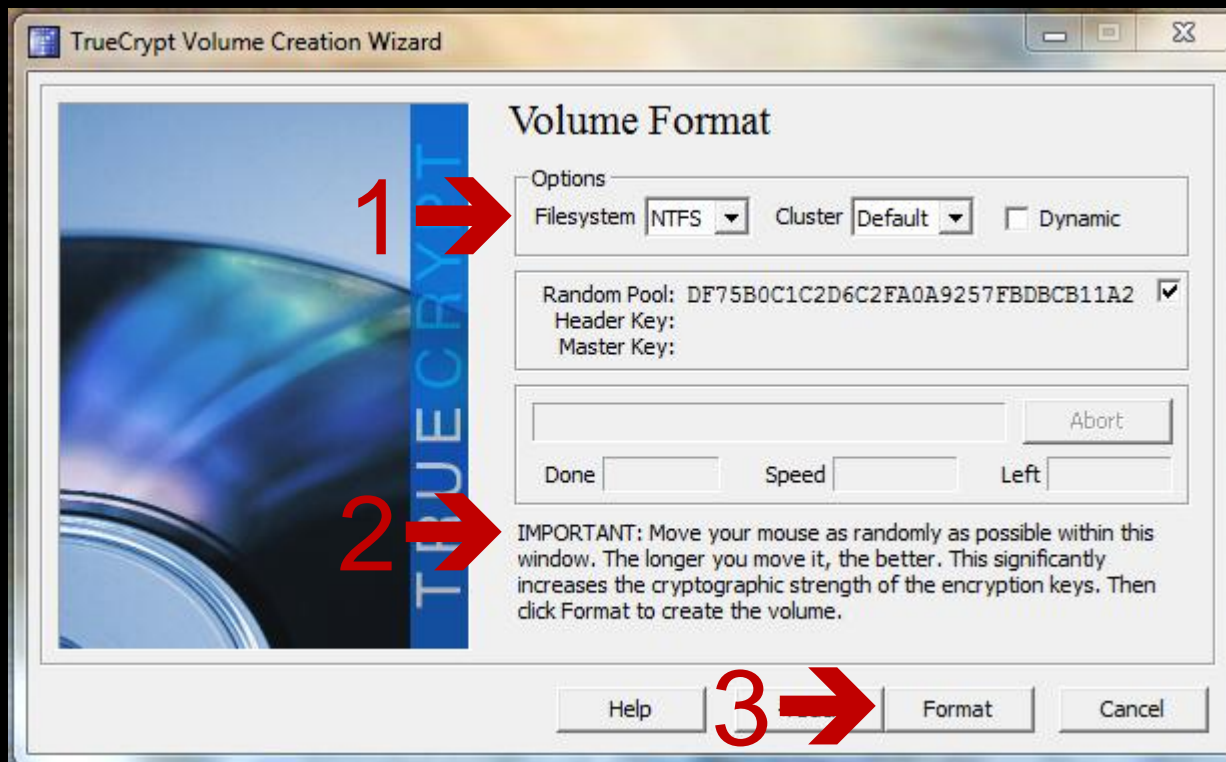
TrueCrypt Volume Creation Wizard

TRUECRYPT

Volume Format

Options

1

Filesystem NTFS

Cluster Default

Dynamic

Random Pool: DF75B0C1C2D6C2FA0A9257FBDBCB11A2

Header Key:

Master Key:

Abort

Done

Speed

Left

2

IMPORTANT: Move your mouse as randomly as possible within this window. The longer you move it, the better. This significantly increases the cryptographic strength of the encryption keys. Then click Format to create the volume.

Help

3

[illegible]

Format

Cancel